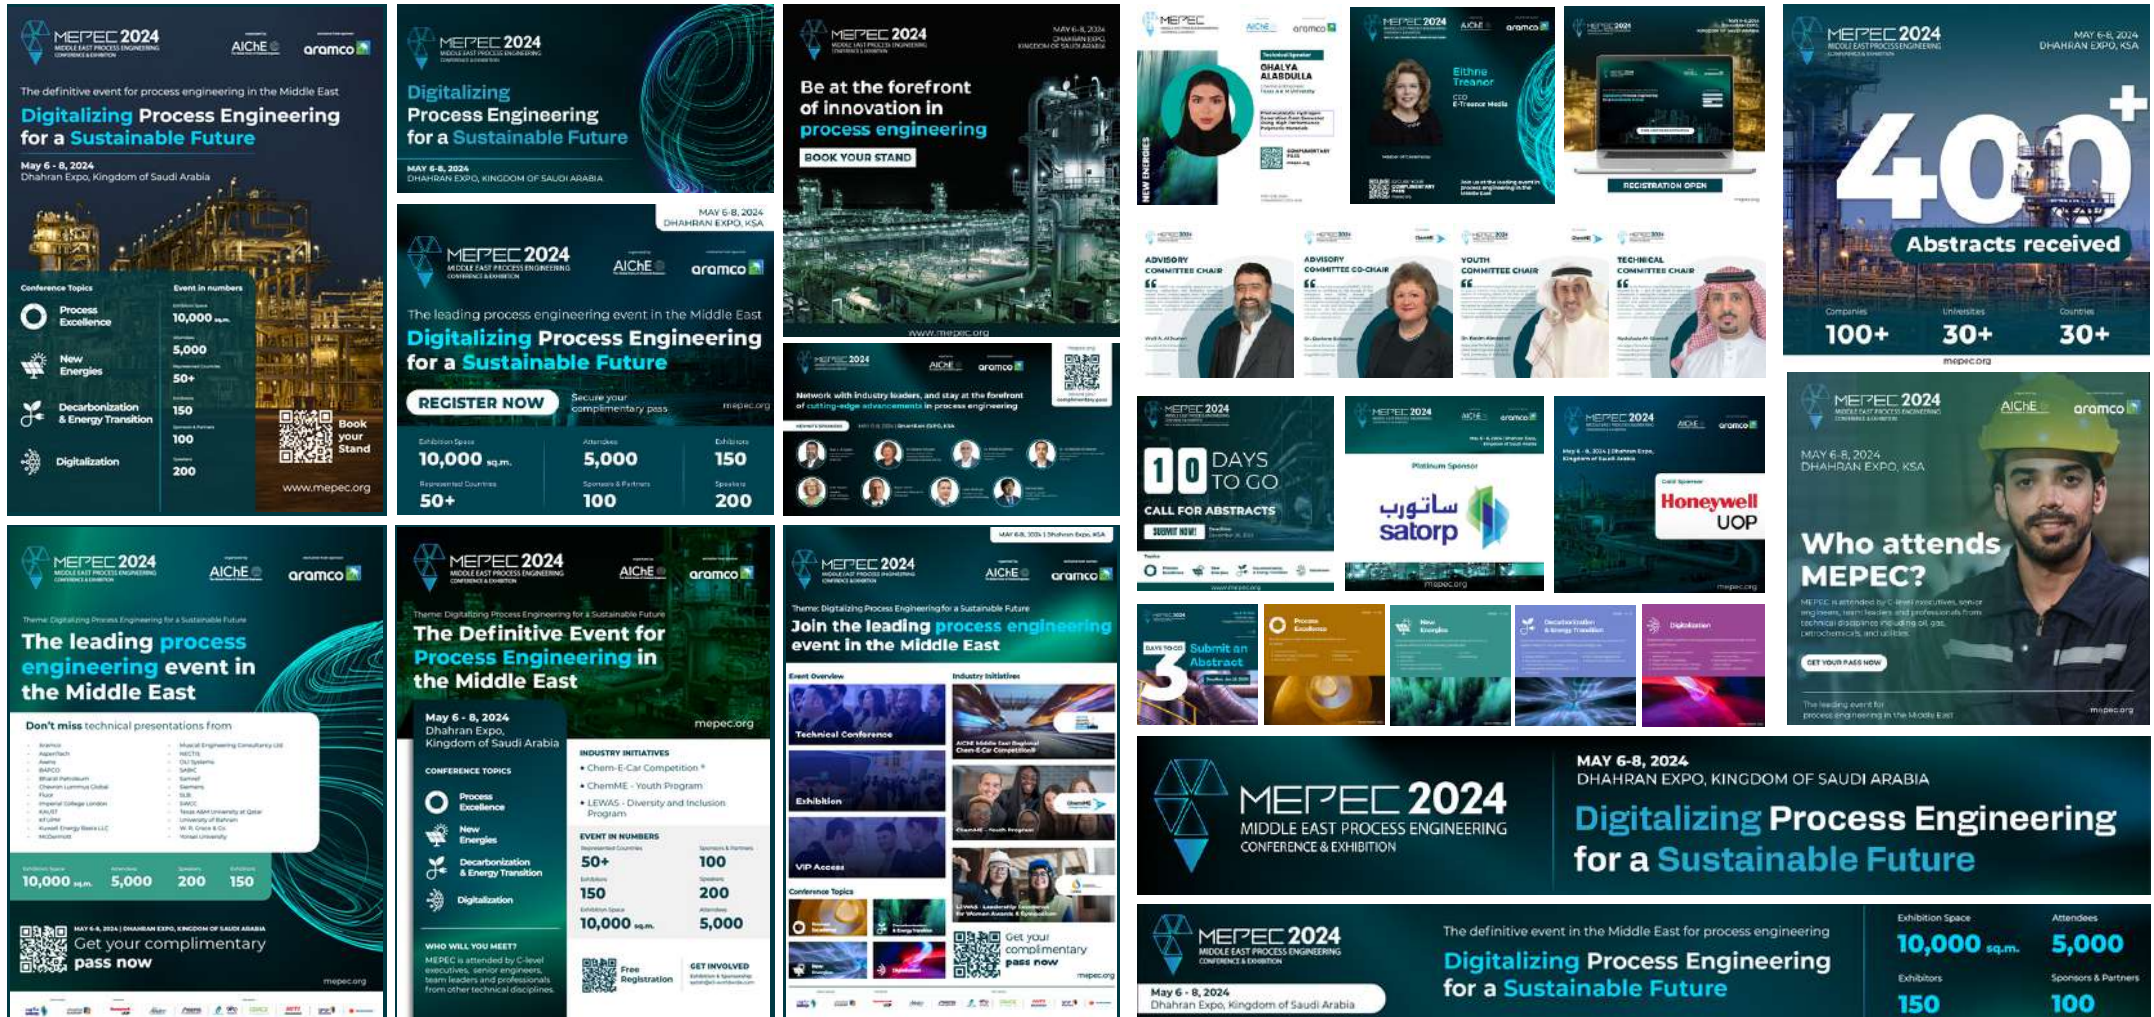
MEPEC 2024
MIDDLE EAST PROCESS ENGINEERING CONFERENCE & EXHIBITION
AIChE aramco

The definitive event for process engineering in the Middle East
Digitalizing Process Engineering for a Sustainable Future
May 6 - 8, 2024
Dhahran Expo, Kingdom of Saudi Arabia

Conference Topics
Process Excellence
New Energies
Decarbonization & Energy Transition
Digitalization

Event in numbers
10,000 sq.m.
5,000
50+
150
100
200

Book your Stand
www.mepec.org

MEPEC 2024
Digitalizing Process Engineering for a Sustainable Future
MAY 6-8, 2024
DHAHRAN EXPO, KINGDOM OF SAUDI ARABIA

MEPEC 2024
MAY 6-8, 2024
Be at the forefront of innovation in process engineering
BOOK YOUR STAND
www.mepec.org

MAY 6-8, 2024
DHAHRAN EXPO, KSA
MEPEC 2024
AIChE aramco
The leading process engineering event in the Middle East
Digitalizing Process Engineering for a Sustainable Future
REGISTER NOW
Secure your complimentary pass
mepec.org
Exhibition Space 10,000 sq.m.
Attendees 5,000
Exhibitors 150
Represented Countries 50+
Sponsors & Partners 100
Speakers 200

MEPEC 2024
aramco
Network with industry leaders, and stay at the forefront of cutting-edge advancements in process engineering

MEPEC
GHALYA ALABDULLA
NEW ENERGIES

MEPEC 2024
Eithne Treanor
CEO
E-Treanor Media

REGISTRATION OPEN

MEPEC 2024
MAY 6-8, 2024
DHAHRAN EXPO, KSA
400+
Abstracts received
Companies 100+
Universities 30+
Countries 30+
mepec.org

ADVISORY COMMITTEE CHAIR
ADVISORY COMMITTEE CO-CHAIR
YOUTH COMMITTEE CHAIR
TECHNICAL COMMITTEE CHAIR

MEPEC 2024
10 DAYS TO GO
CALL FOR ABSTRACTS
SUBMIT NOW!

MEPEC 2024
Platinum Sponsor
ساتورب
satorp

MEPEC 2024
Honeywell UOP
mepec.org

MEPEC 2024
AIChE aramco
MAY 6-8, 2024
DHAHRAN EXPO, KSA
Who attends MEPEC?
GET YOUR PASS NOW
mepec.org

3
Submit an Abstract
Process Excellence
New Energies
Decarbonization & Energy Transition
Digitalization

MEPEC 2024
AIChE aramco
The leading process engineering event in the Middle East
Don't miss technical presentations from
Exhibition Space 10,000 sq.m.
Attendees 5,000
200
Exhibitors 150
MAY 6-8, 2024 | DHAHRAN EXPO, KINGDOM OF SAUDI ARABIA
Get your complimentary pass now
mepec.org

MEPEC 2024
AIChE aramco
Theme: Digitalizing Process Engineering for a Sustainable Future
The Definitive Event for Process Engineering in the Middle East
May 6 - 8, 2024
Dhahran Expo, Kingdom of Saudi Arabia
mepec.org
CONFERENCE TOPICS
Process Excellence
New Energies
Decarbonization & Energy Transition
Digitalization
INDUSTRY INITIATIVES
• Chem-E-Car Competition
• ChemME - Youth Program
• LEWAS - Diversity and Inclusion Program
EVENT IN NUMBERS
Represented Countries 50+
Sponsors & Partners 100
Exhibitors 150
Speakers 200
Exhibition Space 10,000 sq.m.
Attendees 5,000
WHO WILL YOU MEET?
Free Registration
GET INVOLVED

MAY 6-8, 2024 | Dhahran Expo, KSA
MEPEC 2024
AIChE aramco
Theme: Digitalizing Process Engineering for a Sustainable Future
Join the leading process engineering event in the Middle East
Event Overview
Technical Conference
Exhibition
VIP Access
Industry Initiatives
Conference Topics
Get your complimentary pass now
mepec.org

MEPEC 2024
MIDDLE EAST PROCESS ENGINEERING CONFERENCE & EXHIBITION
MAY 6-8, 2024
DHAHRAN EXPO, KINGDOM OF SAUDI ARABIA
Digitalizing Process Engineering for a Sustainable Future

MEPEC 2024
May 6 - 8, 2024
Dhahran Expo, Kingdom of Saudi Arabia
The definitive event in the Middle East for process engineering
Digitalizing Process Engineering for a Sustainable Future
Exhibition Space 10,000 sq.m.
Attendees 5,000
Exhibitors 150
Sponsors & Partners 100